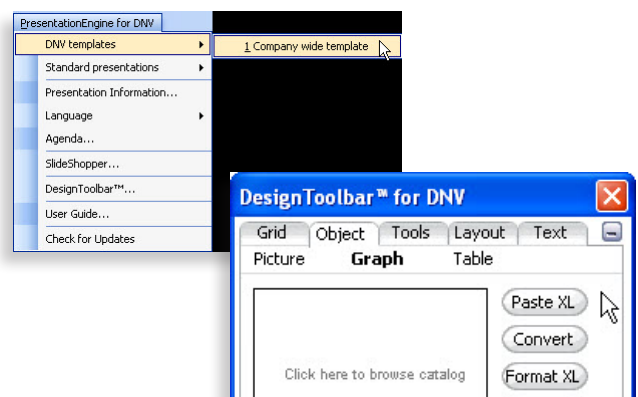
PresentationEngine for DNV

DNV templates

1 Company wide template

Standard presentations

Presentation Information...

Language

Agenda...

SlideShopper...

DesignToolbar™...

User Guide...

Check for Updates

DesignToolbar™ for DNV

Grid

Object

Tools

Layout

Text

Picture

Graph

Table

Paste XL

Convert

Format XL

Click here to browse catalog